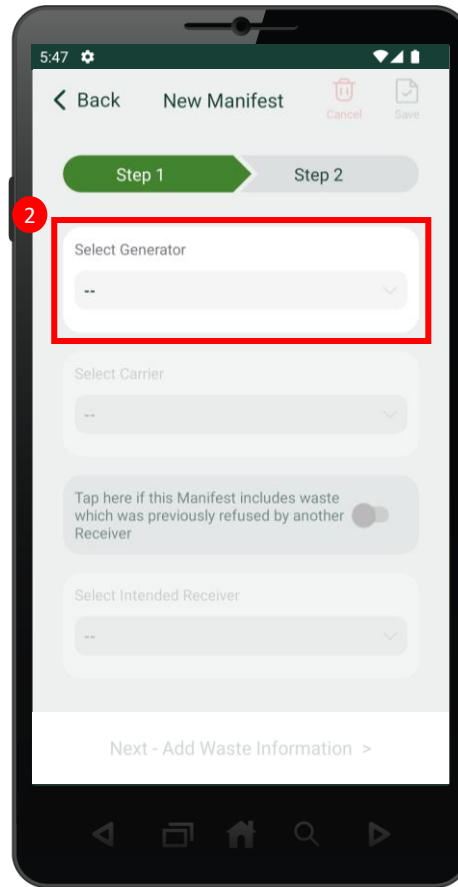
5:47

< Back New Manifest Cancel Save

Step 1 Step 2

2

Select Generator

--

Select Carrier

--

Tap here if this Manifest includes waste which was previously refused by another Receiver

Select Intended Receiver

--

Next - Add Waste Information >